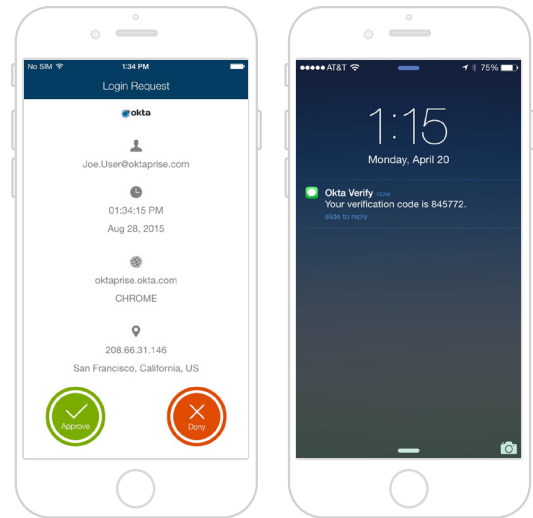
No SIM 1:34 PM

Login Request

okta

Joe.User@oktaprise.com

01:34:15 PM

Aug 28, 2015

oktaprise.okta.com

CHROME

208.66.31.146

San Francisco, California, US

Approve

Deny

AT&T 75%

1:15

Monday, April 20

Okta Verify now

Your verification code is 845772.

slide to reply